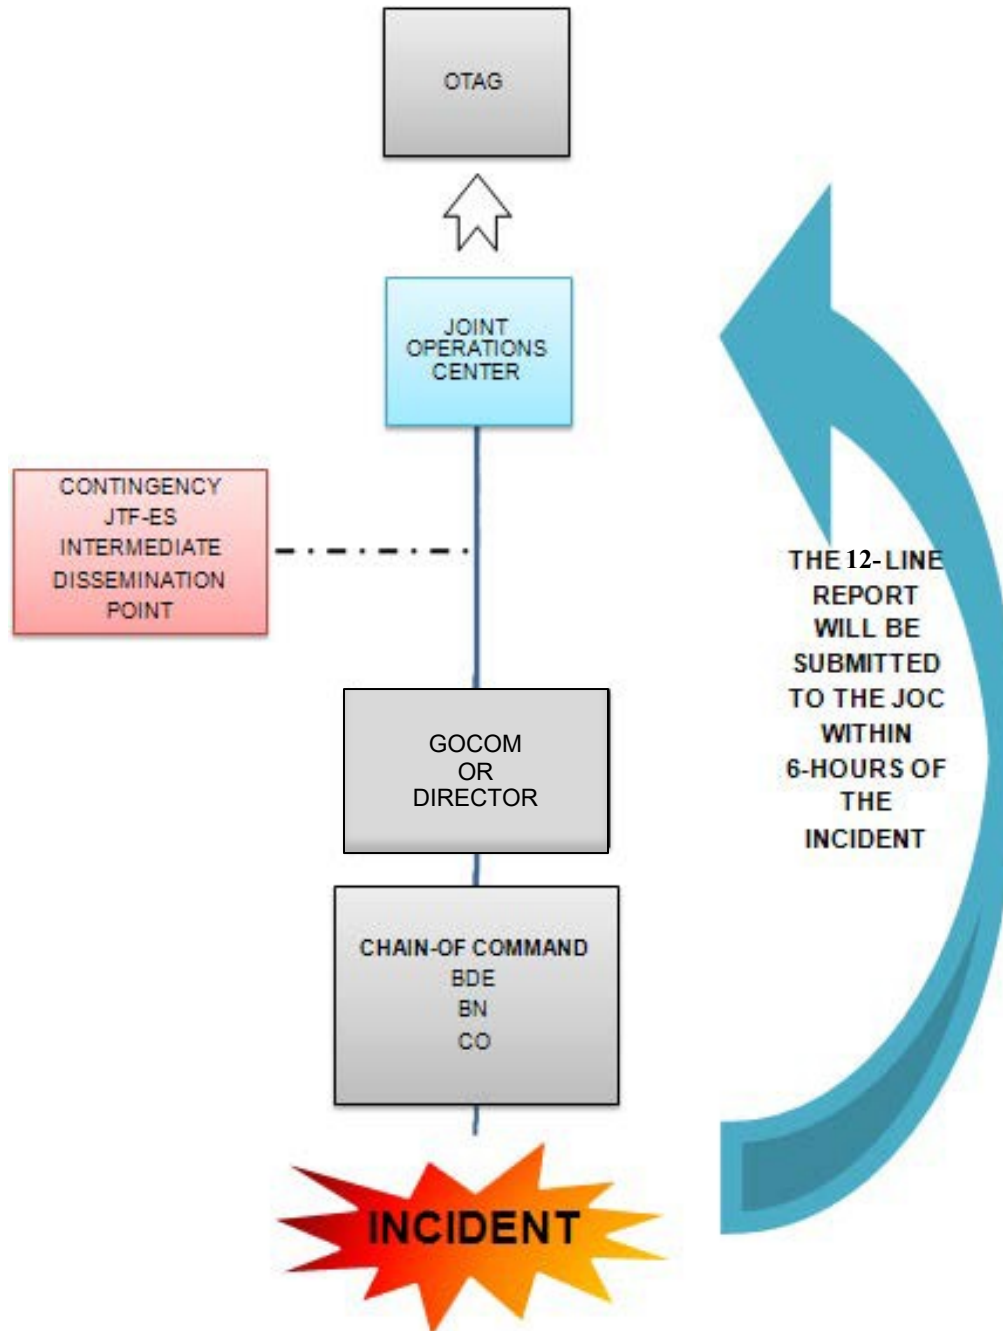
OTAG

JOINT OPERATIONS CENTER

CONTINGENCY JTF-ES INTERMEDIATE DISSEMINATION POINT

THE 12-LINE REPORT WILL BE SUBMITTED TO THE JOC WITHIN 6-HOURS OF THE INCIDENT

GOCOM OR DIRECTOR

CHAIN-OF COMMAND
BDE
BN
CO

INCIDENT